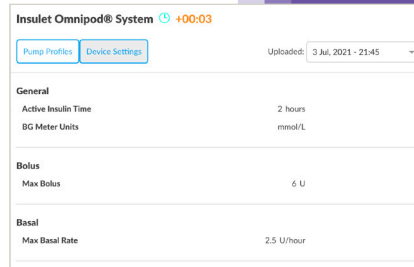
Insulet Omnipod® System +00:03

Pump Profiles Device Settings

Uploaded: 3 Jul, 2021 - 21:45

General

| | |
|---|---|
| Active Insulin Time | 2 hours |
| BG Meter Units | mmol/L |

Bolus

| | |
|---|---|
| Max Bolus | 6 U |

Basal

| | |
|---|---|
| Max Basal Rate | 2.5 U/hour |